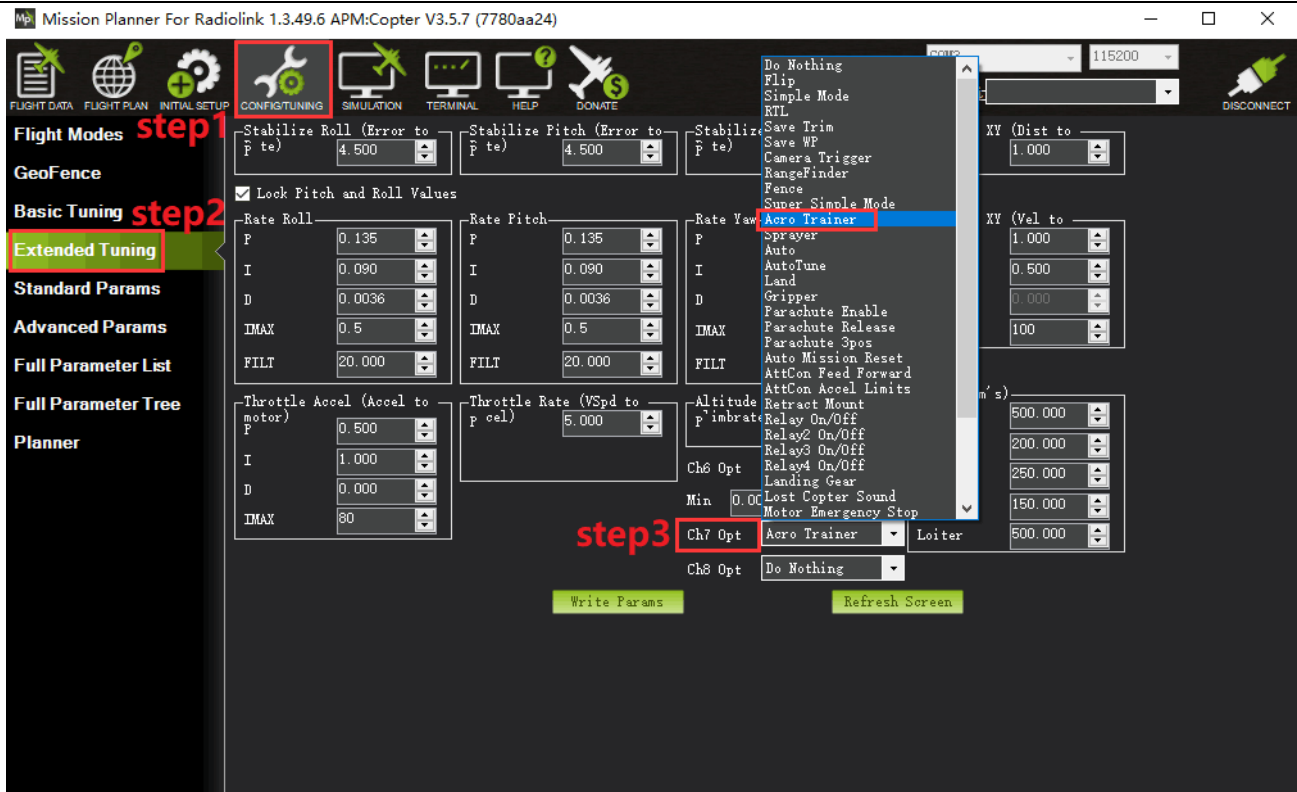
Mission Planner For Radiolink 1.3.49.6 APM:Copter V3.5.7 (7780aa24)

FLIGHT DATA FLIGHT PLAN INITIAL SETUP CONFIG/TUNING SIMULATION TERMINAL HELP DONATE

COM3 115200

DISCONNECT

Flight Modes step1
GeoFence
Basic Tuning step2
Extended Tuning
Standard Params
Advanced Params
Full Parameter List
Full Parameter Tree
Planner

Stabilize Roll (Error to Rate) 4.500
Stabilize Pitch (Error to Rate) 4.500
Stabilize
XY (Dist to 1.000

Lock Pitch and Roll Values

Rate Roll
P 0.135
I 0.090
D 0.0036
IMAX 0.5
FILT 20.000

Rate Pitch
P 0.135
I 0.090
D 0.0036
IMAX 0.5
FILT 20.000

Rate Yaw
P
I
D
IMAX
FILT

XY (Vel to
1.000
0.500
0.000
100

Throttle Accel (Accel to motor)
P 0.500
I 1.000
D 0.000
IMAX 80

Throttle Rate (VSpd to accel)
P 5.000

Altitude
P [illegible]

m/s)
500.000
200.000
250.000
150.000
Loiter 500.000

Ch6 Opt
Min 0.00
step3 Ch7 Opt Acro Trainer
Ch8 Opt Do Nothing

Write Params
Refresh Screen

Do Nothing
Flip
Simple Mode
RTL
Save Trim
Save WP
Camera Trigger
RangeFinder
Fence
Super Simple Mode
Acro Trainer
Sprayer
Auto
AutoTune
Land
Gripper
Parachute Enable
Parachute Release
Parachute 3pos
Auto Mission Reset
AttCon Feed Forward
AttCon Accel Limits
Retract Mount
Relay On/Off
Relay2 On/Off
Relay3 On/Off
Relay4 On/Off
Landing Gear
Lost Copter Sound
Motor Emergency Stop